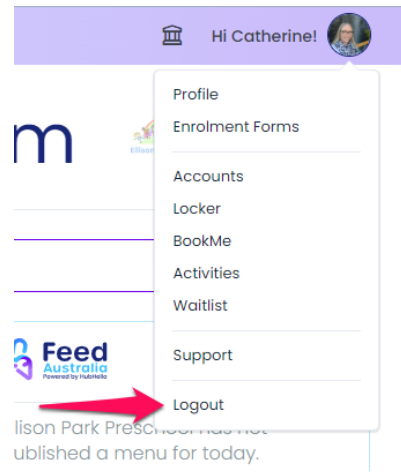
Hi Catherine!

m

Ellison

Profile
Enrolment Forms

Accounts
Locker
BookMe
Activities
Waitlist

Support

Logout

Feed Australia
Powered by HubHello

llison Park Preschool has not ublished a menu for today.